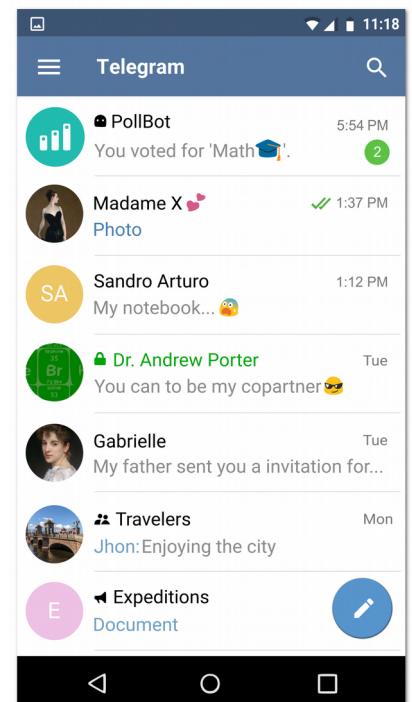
11:18

Telegram

PollBot
5:54 PM
You voted for 'Math🎓'.
2

Madame X 💕
1:37 PM
Photo

SA
Sandro Arturo
1:12 PM
My notebook... 😱

Br
Dr. Andrew Porter
Tue
You can to be my copartner😎

Gabrielle
Tue
My father sent you a invitation for...

Travelers
Mon
Jhon: Enjoying the city

E
Expeditions
Document